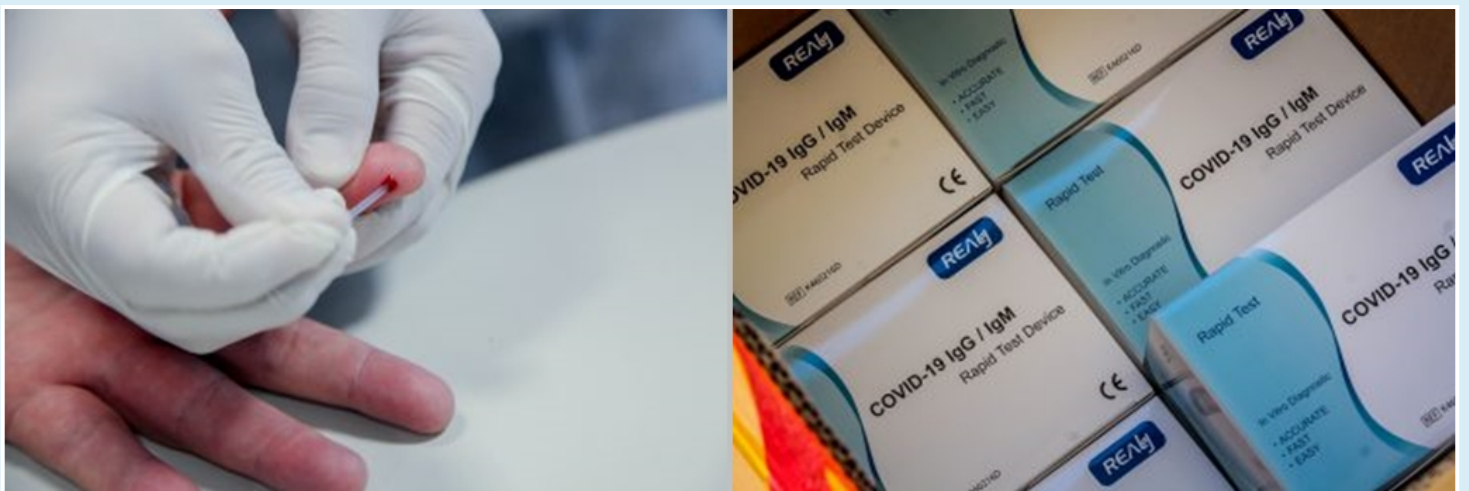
REALY

OVID-19 IgG / IgM
Rapid Test Device

CE

In Vitro Diagnostic
• ACCURATE
• FAST
• EASY

REALY

COVID-19 IgG / IgM
Rapid Test Device

Rapid Test

In Vitro Diagnostic
• ACCURATE
• FAST
• EASY

REALY

COVID-19 IgG / IgM
Rapid Test Device

CE

REALY

Rapid Test

COVID-19 IgG
Ra

In Vitro Diagnostic
• ACCURATE
• FAST
• EASY

REALY